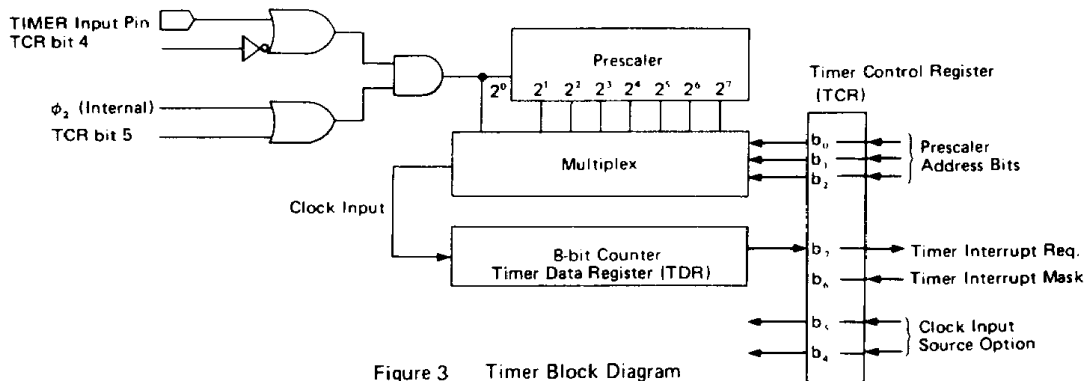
TIMER Input Pin
TCR bit 4

$\phi_2$ (Internal)
TCR bit 5

Prescaler

$2^0$ $2^1$ $2^2$ $2^3$ $2^4$ $2^5$ $2^6$ $2^7$

Timer Control Register (TCR)

Multiplex

$b_0$
$b_1$
$b_2$

Prescaler Address Bits

Clock Input

8-bit Counter
Timer Data Register (TDR)

$b_7$ Timer Interrupt Req.
$b_6$ Timer Interrupt Mask
$b_5$
$b_4$
Clock Input Source Option

Figure 3 Timer Block Diagram